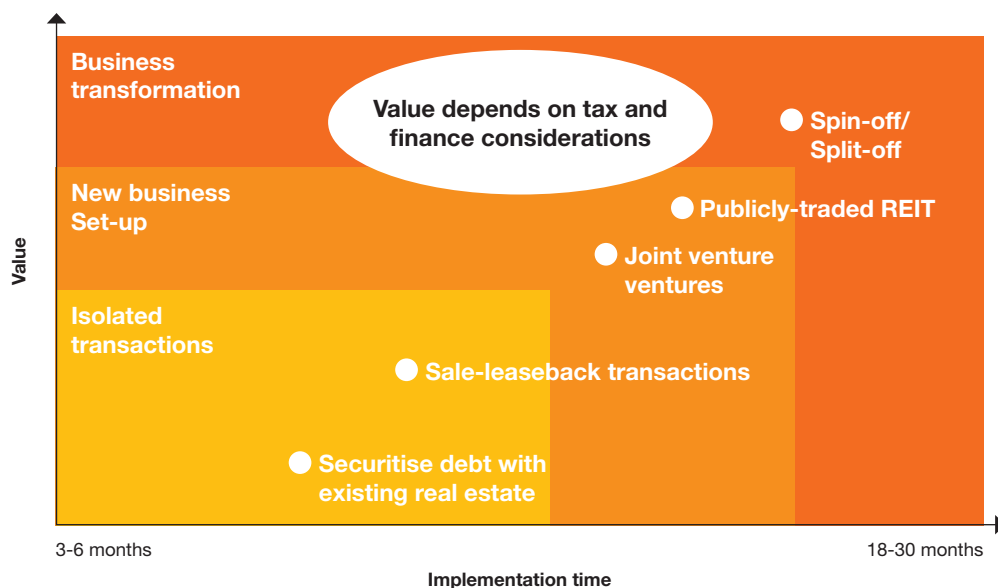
Business transformation

Value depends on tax and finance considerations

Spin-off/ Split-off

New business Set-up

Publicly-traded REIT

Joint venture ventures

Isolated transactions

Sale-leaseback transactions

Securitise debt with existing real estate

Value

3-6 months

18-30 months

Implementation time